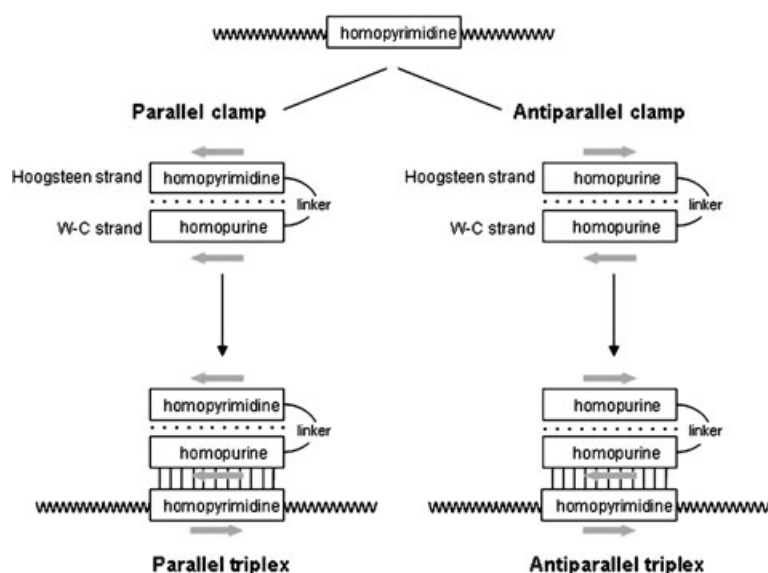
homopyrimidine

Parallel clamp

Antiparallel clamp

Hoogsteen strand homopyrimidine

linker

W-C strand homopurine

Hoogsteen strand homopurine

linker

W-C strand homopurine

homopyrimidine

linker

homopurine

homopyrimidine

homopurine

linker

homopurine

homopyrimidine

Parallel triplex

Antiparallel triplex